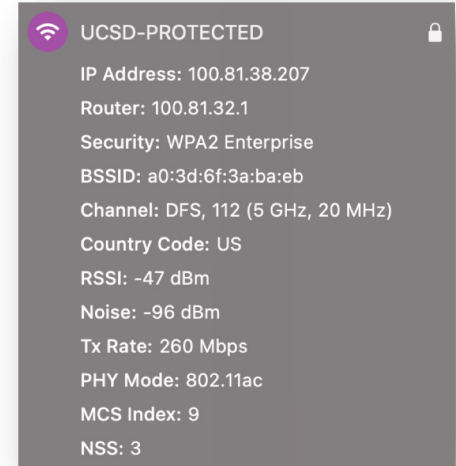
UCSD-PROTECTED

IP Address: 100.81.38.207
Router: 100.81.32.1
Security: WPA2 Enterprise
BSSID: a0:3d:6f:3a:ba:eb
Channel: DFS, 112 (5 GHz, 20 MHz)
Country Code: US
RSSI: -47 dBm
Noise: -96 dBm
Tx Rate: 260 Mbps
PHY Mode: 802.11ac
MCS Index: 9
NSS: 3